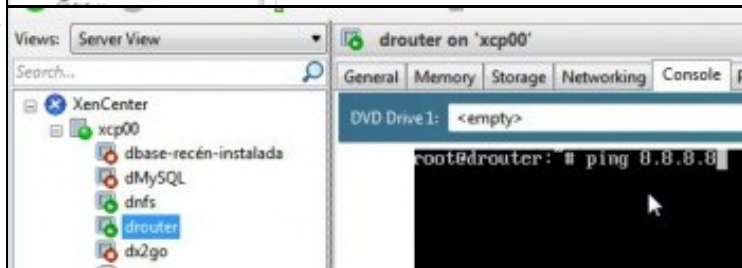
Views: Server View

Search...

XenCenter
xcp00
dbase-recén-instalada
dMySQL
dnfs
drouter
dx2go

drouter on 'xcp00'

General | Memory | Storage | Networking | Console

DVD Drive 1: <empty>

root@drouter:~# ping 8.8.8.8